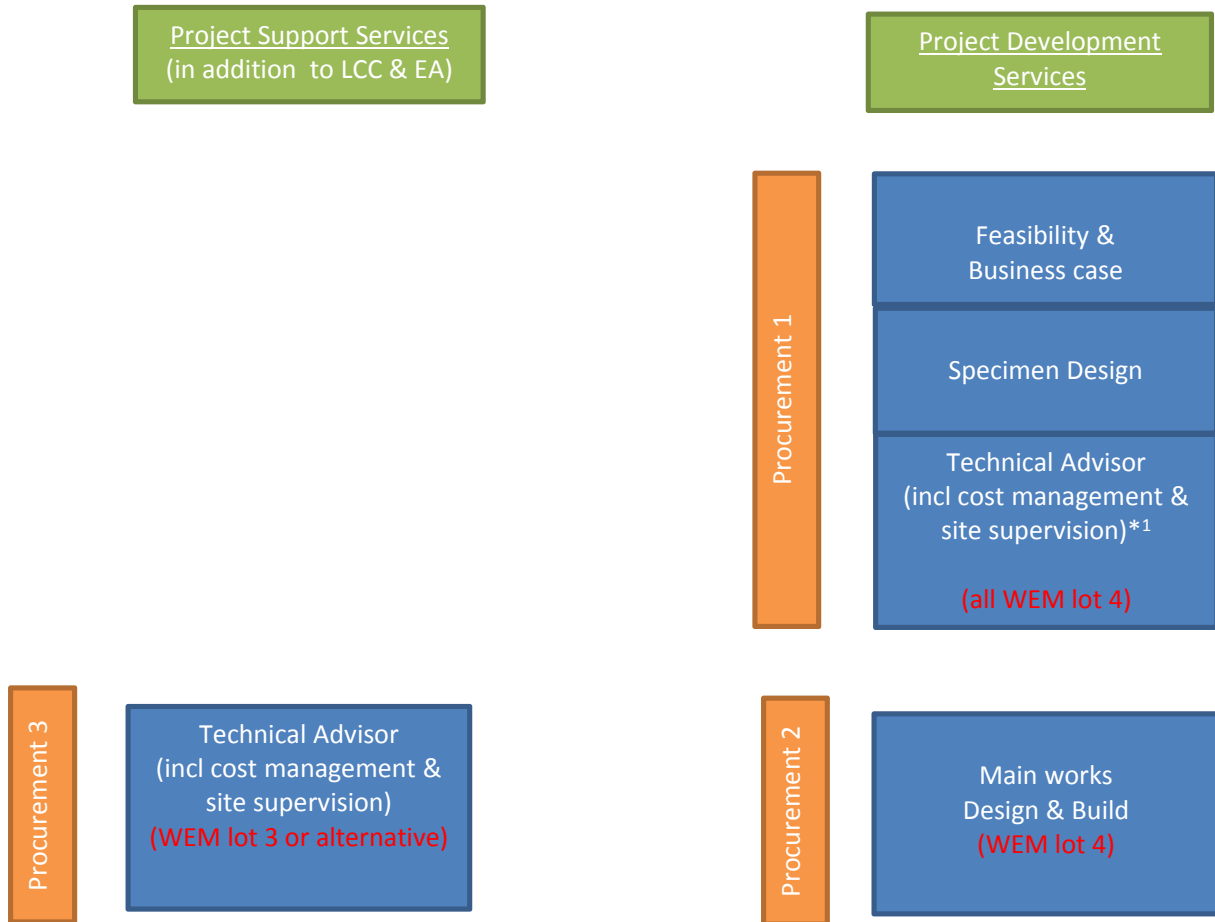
Project Support Services
(in addition to LCC & EA)

Project Development Services

Procurement 1

Feasibility & Business case

Specimen Design

Technical Advisor (incl cost management & site supervision)$^{*1}$

(all WEM lot 4)

Procurement 3

Technical Advisor (incl cost management & site supervision)
(WEM lot 3 or alternative)

Procurement 2

Main works Design & Build
(WEM lot 4)